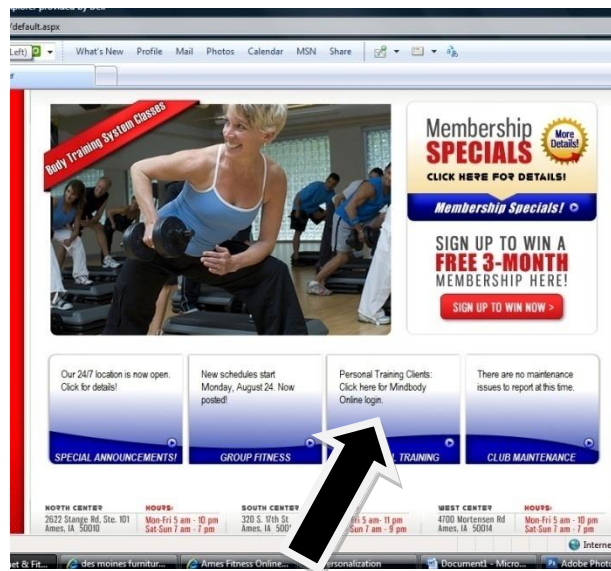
plorer provided by Qwest
/default.aspx
Left) What's New Profile Mail Photos Calendar MSN Share

Body Training System Classes

Membership SPECIALS More Details!
CLICK HERE FOR DETAILS!
Membership Specials!

SIGN UP TO WIN A FREE 3-MONTH MEMBERSHIP HERE!
SIGN UP TO WIN NOW >

Our 24/7 location is now open. Click for details!
SPECIAL ANNOUNCEMENTS!

New schedules start Monday, August 24. Now posted!
GROUP FITNESS

Personal Training Clients: Click here for Mindbody Online login.
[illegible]L TRAINING

There are no maintenance issues to report at this time.
CLUB MAINTENANCE

NORTH CENTER
2622 Stange Rd, Ste. 101
Ames, IA 50010
HOURS:
Mon-Fri 5 am - 10 pm
Sat-Sun 7 am - 7 pm

SOUTH CENTER
320 S. 17th St
Ames, IA 500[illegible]
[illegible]ri 5 am- 11 pm
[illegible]Sun 7 am - 9 pm

WEST CENTER
4700 Mortensen Rd
Ames, IA 50014
HOURS:
Mon-Fri 5 am - 10 pm
Sat-Sun 7 am - 7 pm

Interne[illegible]
et & Fit... des moines furnitur... Ames Fitness Online... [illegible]ersonalization Document1 - Micro... Adobe Photo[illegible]